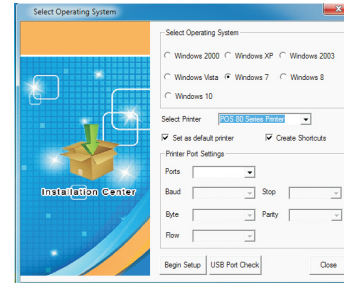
Select Operating System

Installation Center

Select Operating System

Windows 2000 Windows XP Windows 2003

Windows Vista Windows 7 Windows 8

Windows 10

Select Printer POS 88 Series Printer

Set as default printer Create Shortcuts

Printer Port Settings

Ports

Baud Stop

Byte Parity

Flow

Begin Setup USB Port Check Close